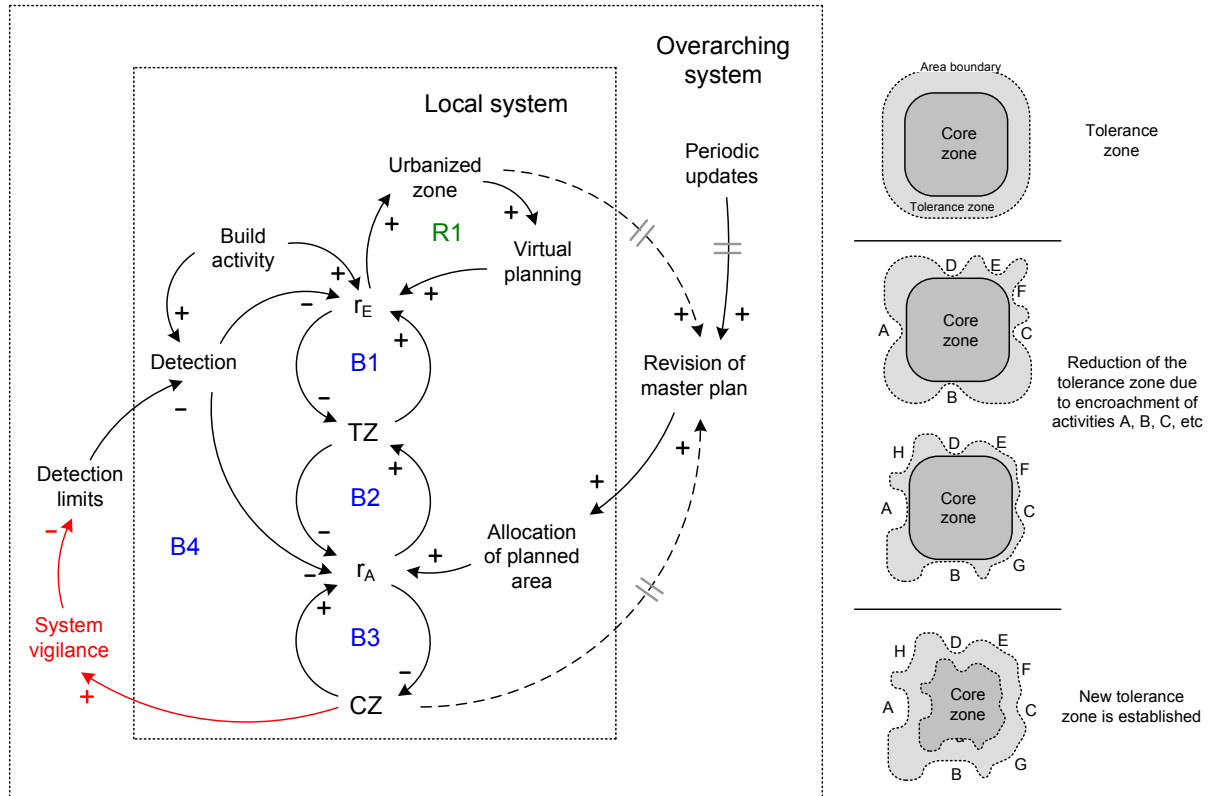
Overarching system

Local system

Urbanized zone

Periodic updates

+

R1

Build activity

Virtual planning

+

+

+

−

$r_E$

+

+

+

Detection

B1

+

Revision of master plan

−

−

TZ

Detection limits

+

B2

+

+

−

Allocation of planned area

B4

−

$r_A$

+

−

+

System vigilance

B3

+

−

CZ

Area boundary

Core zone

Tolerance zone

Tolerance zone

D E F A C B

Core zone

Reduction of the tolerance zone due to encroachment of activities A, B, C, etc

H D E F A C B G

Core zone

H D E F A C B G

Core zone

New tolerance zone is established